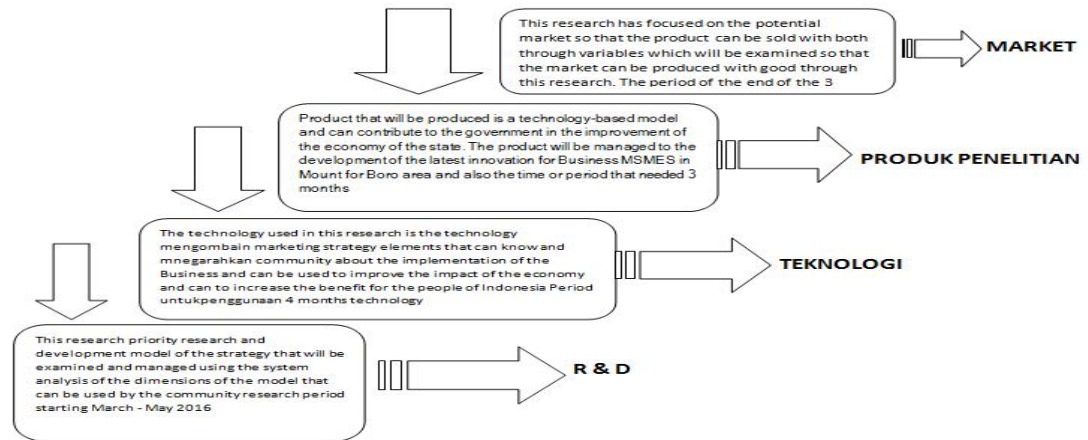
This research has focused on the potential market so that the product can be sold with both through variables which will be examined so that the market can be produced with good through this research. The period of the end of the 3

MARKET

Product that will be produced is a technology-based model and can contribute to the government in the improvement of the economy of the state. The product will be managed to the development of the latest innovation for Business MSMES in Mount for Boro area and also the time or period that needed 3 months

PRODUK PENELITIAN

The technology used in this research is the technology mengombain marketing strategy elements that can know and mnegarahkan community about the implementation of the Business and can be used to improve the impact of the economy and can to increase the benefit for the people of Indonesia Period untukpenggunaan 4 months technology

TEKNOLOGI

This research priority research and development model of the strategy that will be examined and managed using the system analysis of the dimensions of the model that can be used by the community research period starting March - May 2016

R & D